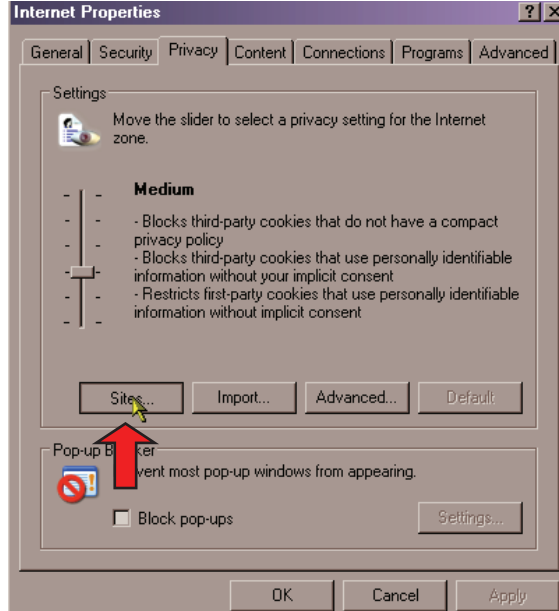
Internet Properties

? X

General | Security | Privacy | Content | Connections | Programs | Advanced

Settings

Move the slider to select a privacy setting for the Internet zone.

Medium

- Blocks third-party cookies that do not have a compact privacy policy
- Blocks third-party cookies that use personally identifiable information without your implicit consent
- Restricts first-party cookies that use personally identifiable information without implicit consent

Sites... | Import... | Advanced... | Default

Pop-up B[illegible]ker

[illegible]vent most pop-up windows from appearing.

Block pop-ups

Settings...

OK | Cancel | Apply